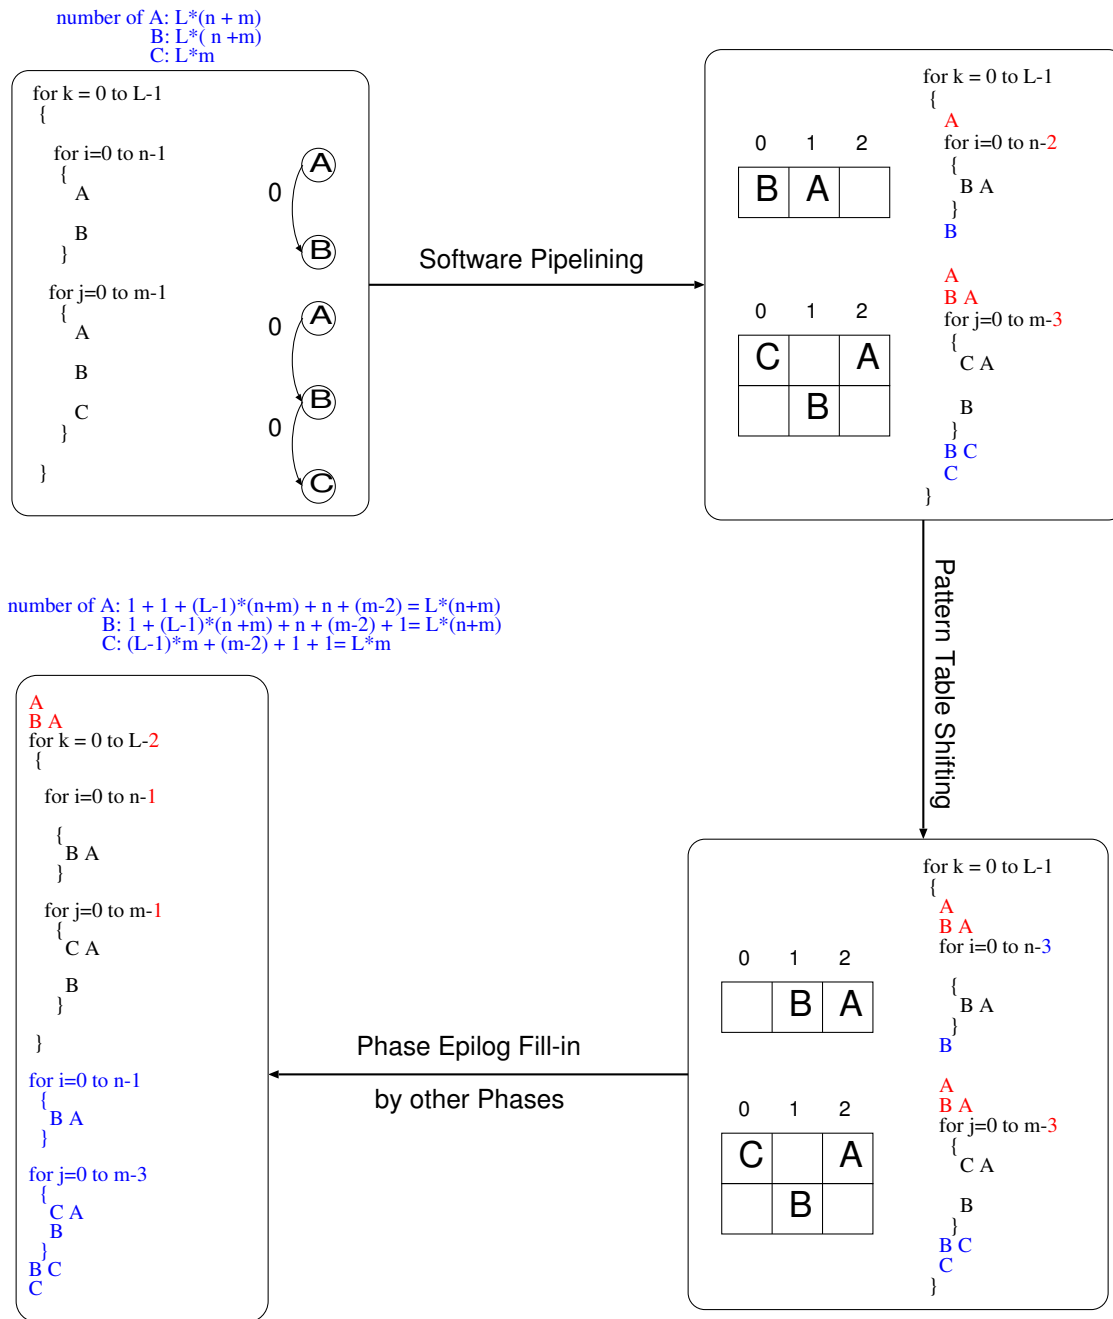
number of A: L*(n + m)
B: L*( n +m)
C: L*m

for k = 0 to L-1
{
for i=0 to n-1
{
A
B
}
for j=0 to m-1
{
A
B
C
}
}

A
0
B
A
0
B
0
C

Software Pipelining

for k = 0 to L-1
{
A
for i=0 to n-2
{
B A
}
B

A
B A
for j=0 to m-3
{
C A
B
}
B C
C
}

| 0 | 1 | 2 |
|---|---|---|
| B | A | |

| 0 | 1 | 2 |
|---|---|---|
| C | | A |
| | B | |

Pattern Table Shifting

number of A: 1 + 1 + (L-1)*(n+m) + n + (m-2) = L*(n+m)
B: 1 + (L-1)*(n +m) + n + (m-2) + 1= L*(n+m)
C: (L-1)*m + (m-2) + 1 + 1= L*m

A
B A
for k = 0 to L-2
{
for i=0 to n-1
{
B A
}
for j=0 to m-1
{
C A
B
}
}
for i=0 to n-1
{
B A
}
for j=0 to m-3
{
C A
B
}
B C
C

Phase Epilog Fill-in
by other Phases

for k = 0 to L-1
{
A
B A
for i=0 to n-3
{
B A
}
B

A
B A
for j=0 to m-3
{
C A
B
}
B C
C
}

| 0 | 1 | 2 |
|---|---|---|
| | B | A |

| 0 | 1 | 2 |
|---|---|---|
| C | | A |
| | B | |